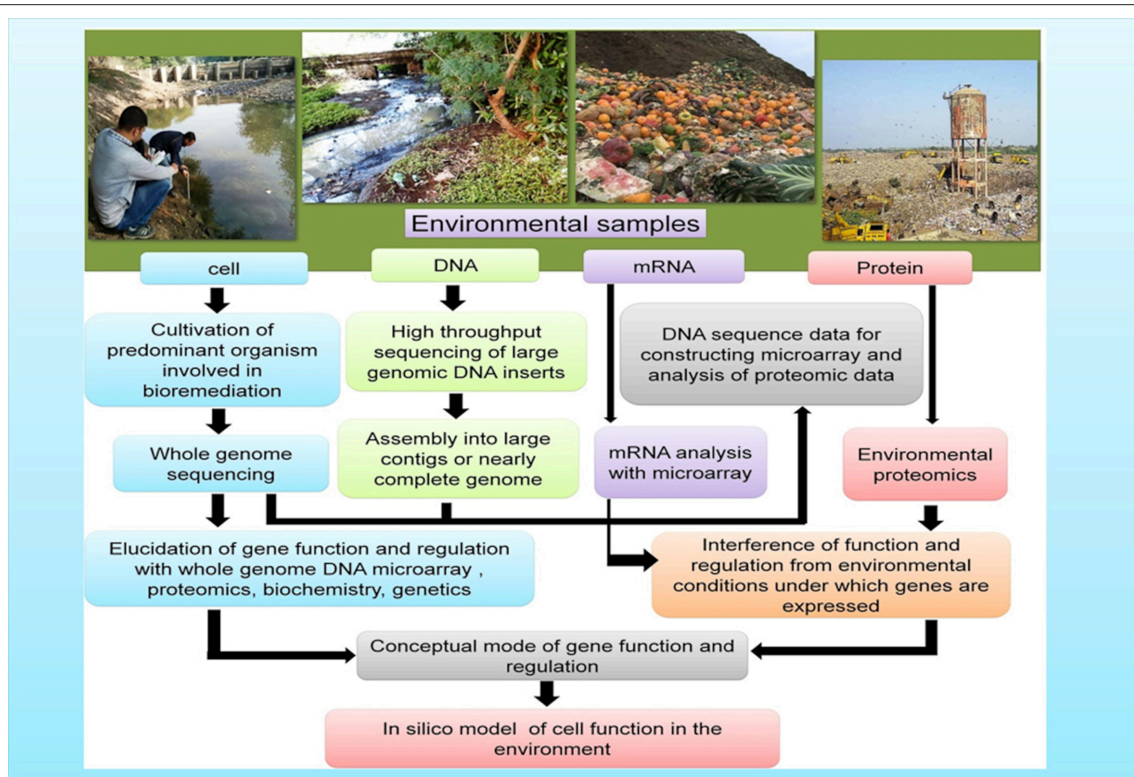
Environmental samples

cell

DNA

mRNA

Protein

Cultivation of predominant organism involved in bioremediation

High throughput sequencing of large genomic DNA inserts

DNA sequence data for constructing microarray and analysis of proteomic data

Whole genome sequencing

Assembly into large contigs or nearly complete genome

mRNA analysis with microarray

Environmental proteomics

Elucidation of gene function and regulation with whole genome DNA microarray , proteomics, biochemistry, genetics

Interference of function and regulation from environmental conditions under which genes are expressed

Conceptual mode of gene function and regulation

In silico model of cell function in the environment